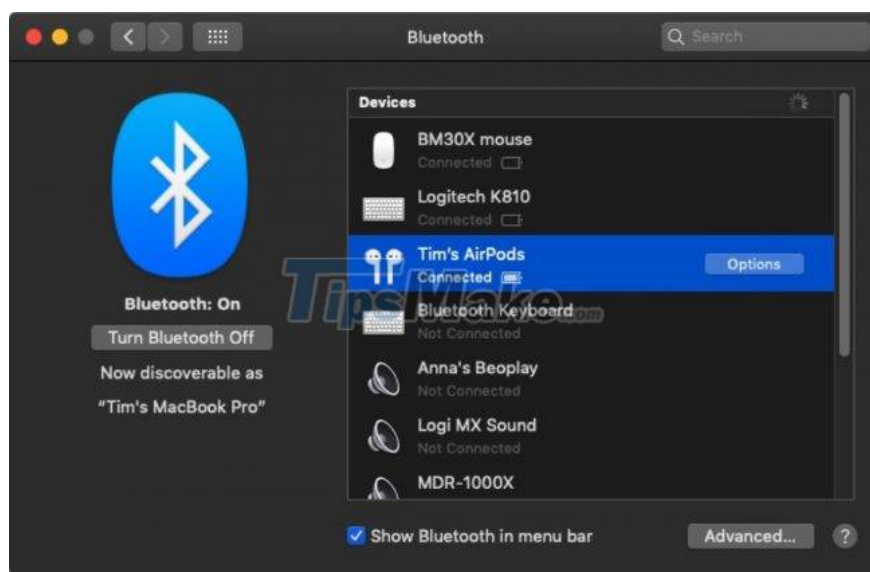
Bluetooth
Search

Bluetooth: On
Turn Bluetooth Off
Now discoverable as
"Tim's MacBook Pro"

Devices
BM30X mouse
Connected
Logitech K810
Connected
Tim's AirPods
Connected
Options
Bluetooth Keyboard
Not Connected
Anna's Beoplay
Not Connected
Logi MX Sound
Not Connected
MDR-1000X

TipsMake.com

Show Bluetooth in menu bar
Advanced...
?